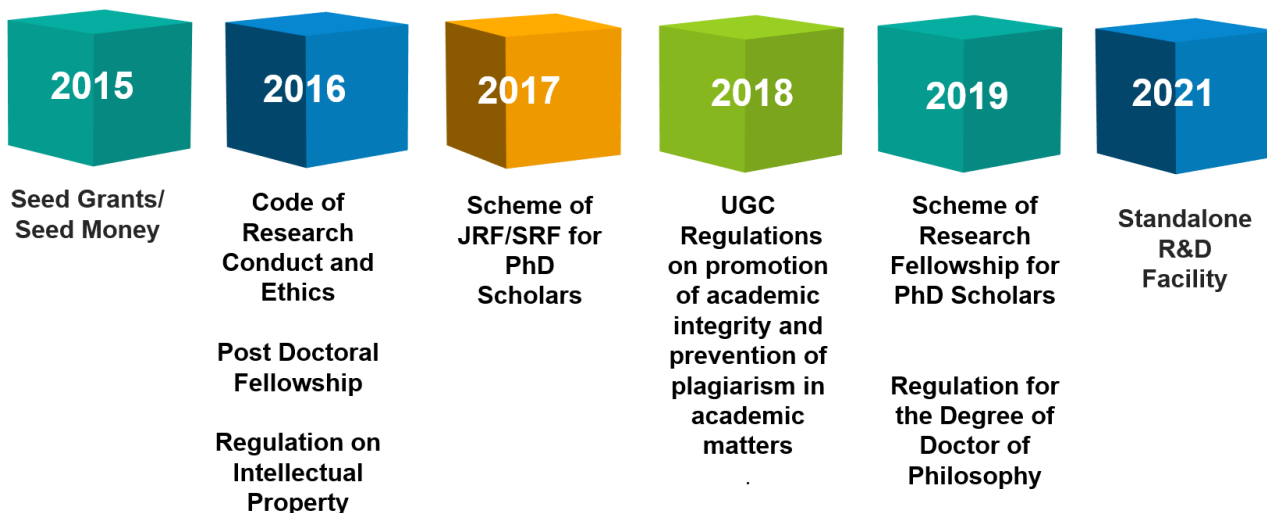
2015

Seed Grants/ Seed Money

2016

Code of Research Conduct and Ethics

Post Doctoral Fellowship

Regulation on Intellectual Property

2017

Scheme of JRF/SRF for PhD Scholars

2018

UGC Regulations on promotion of academic integrity and prevention of plagiarism in academic matters

.

2019

Scheme of Research Fellowship for PhD Scholars

Regulation for the Degree of Doctor of Philosophy

2021

Standalone R&D Facility